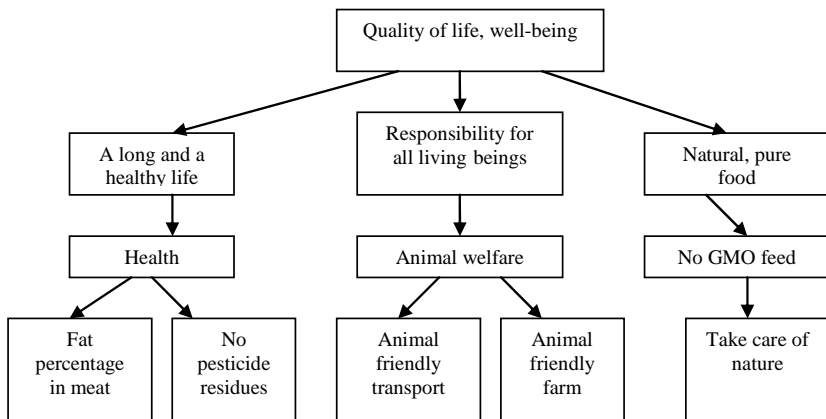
Quality of life, well-being

A long and a healthy life

Responsibility for all living beings

Natural, pure food

Health

Animal welfare

No GMO feed

Fat percentage in meat

No pesticide residues

Animal friendly transport

Animal friendly farm

Take care of nature